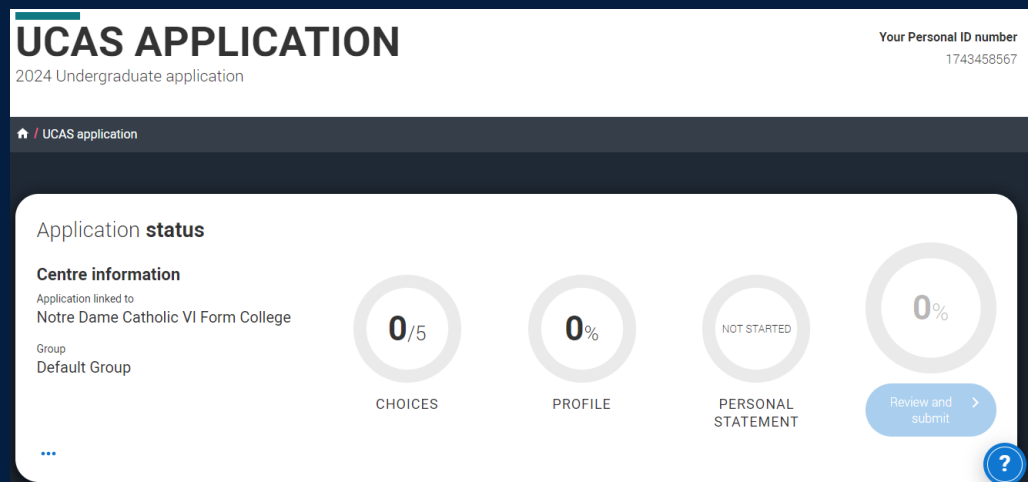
UCAS APPLICATION
2024 Undergraduate application

Your Personal ID number
1743458567

/ UCAS application

Application status

Centre information
Application linked to
Notre Dame Catholic VI Form College
Group
Default Group

0/5
CHOICES

0%
PROFILE

NOT STARTED
PERSONAL STATEMENT

0%
Review and submit

...

?